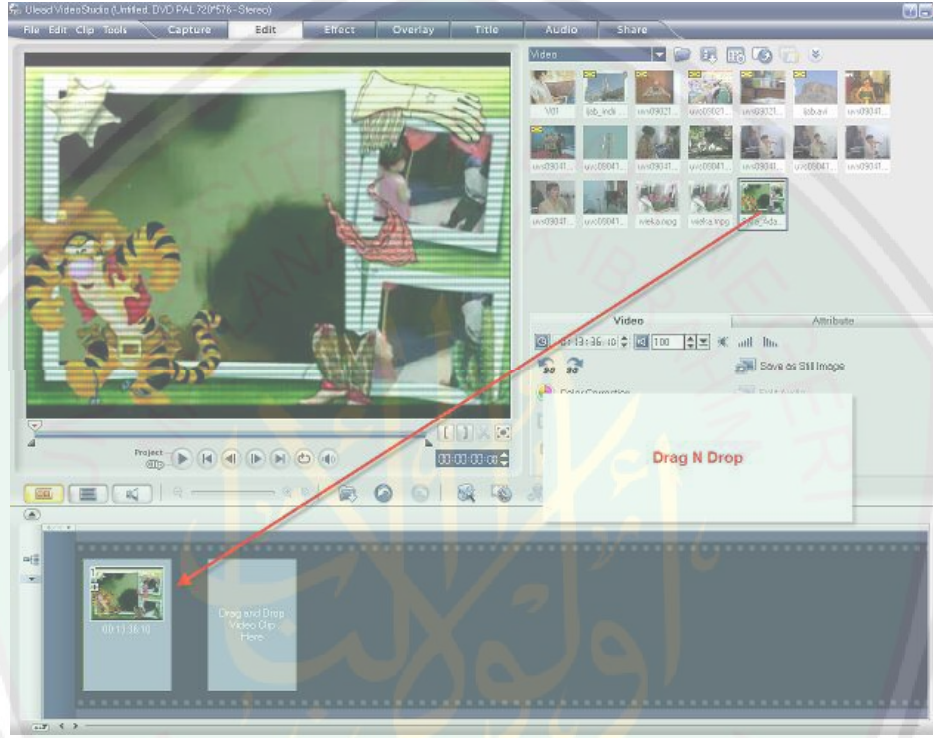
Ulead VideoStudio (Untitled, DVD PAL 720*576 - Stereo)

File Edit Clip Tools Capture Edit Effect Overlay Title Audio Share

Video

V01 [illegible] uvs09021... uvs09021... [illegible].avi uvs09041...

uvs09041... uvs09041... uvs09041... uvs09041... uvs09041... uvs09041... uvs09041...

uvs09041... uvs09041... vieka.mpg vieka.mpg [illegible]

Video Attribute

0:13:36:10 100

Save as Still Image

Color Correction

Drag N Drop

Project Clip

00:00:00:00

00:13:36:10

Drag and Drop Video Clip Here